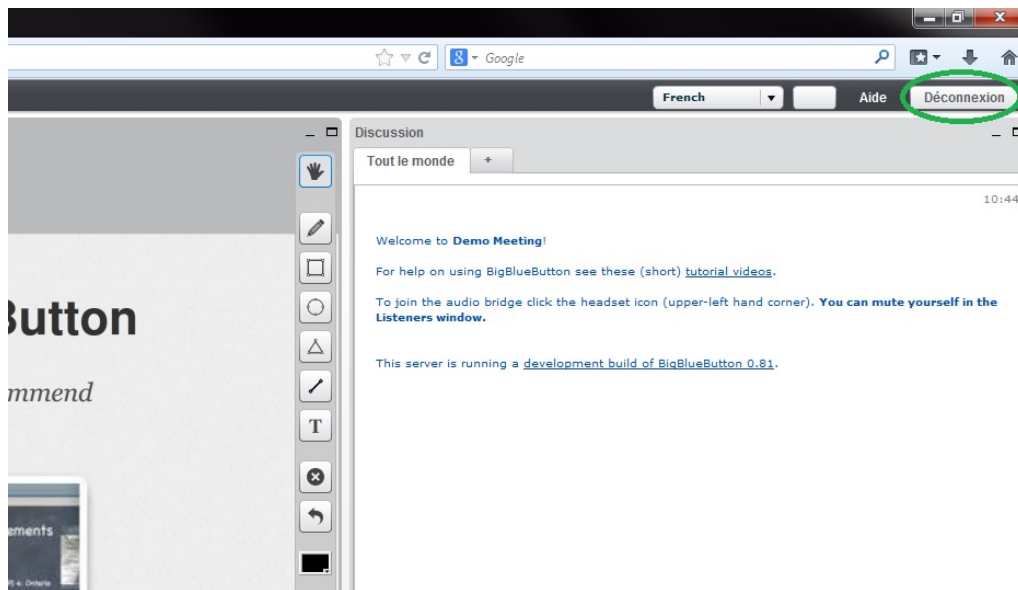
Google

French

Aide

Déconnexion

Discussion

Tout le monde

+

10:44

Welcome to **Demo Meeting**!

For help on using BigBlueButton see these (short) tutorial videos.

To join the audio bridge click the headset icon (upper-left hand corner). **You can mute yourself in the Listeners window.**

This server is running a development build of BigBlueButton 0.81.

Button

mmend

T

ements